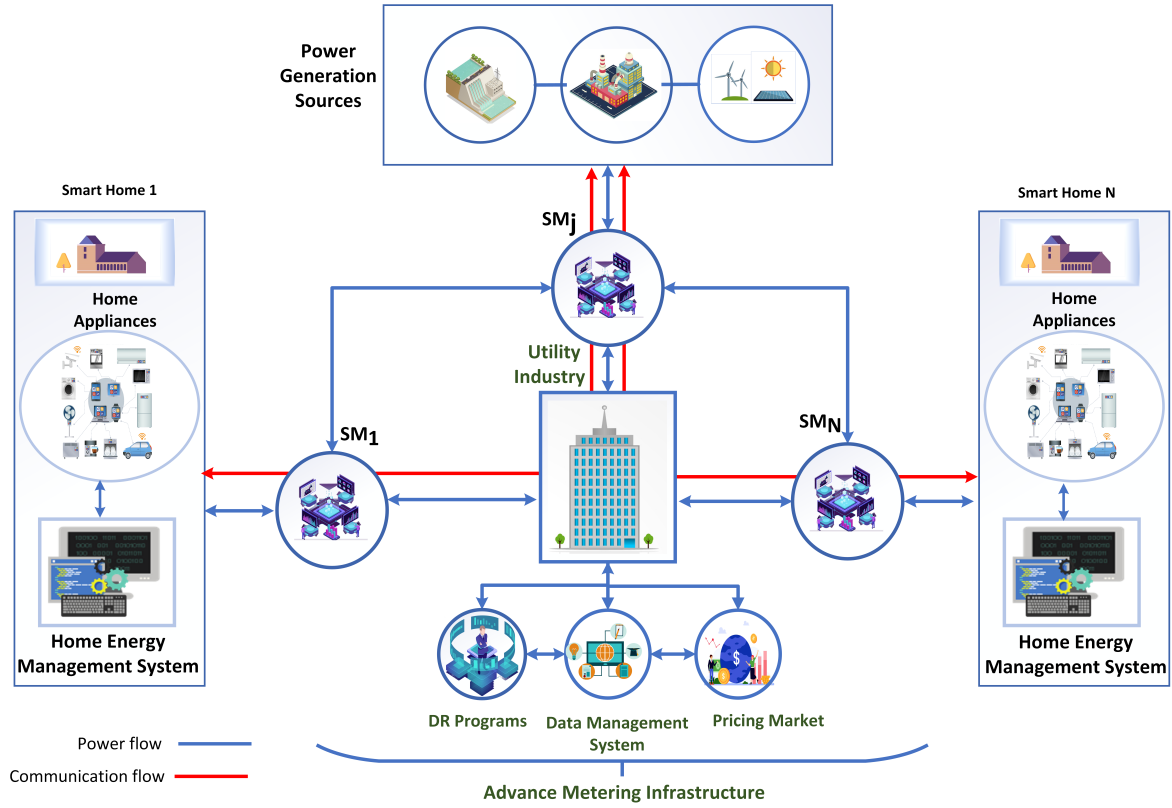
Power Generation Sources

Smart Home 1

Smart Home N

$SM_j$

Home Appliances

Home Appliances

Utility Industry

$SM_1$

$SM_N$

Home Energy Management System

Home Energy Management System

DR Programs

Data Management System

Pricing Market

Power flow

Communication flow

Advance Metering Infrastructure